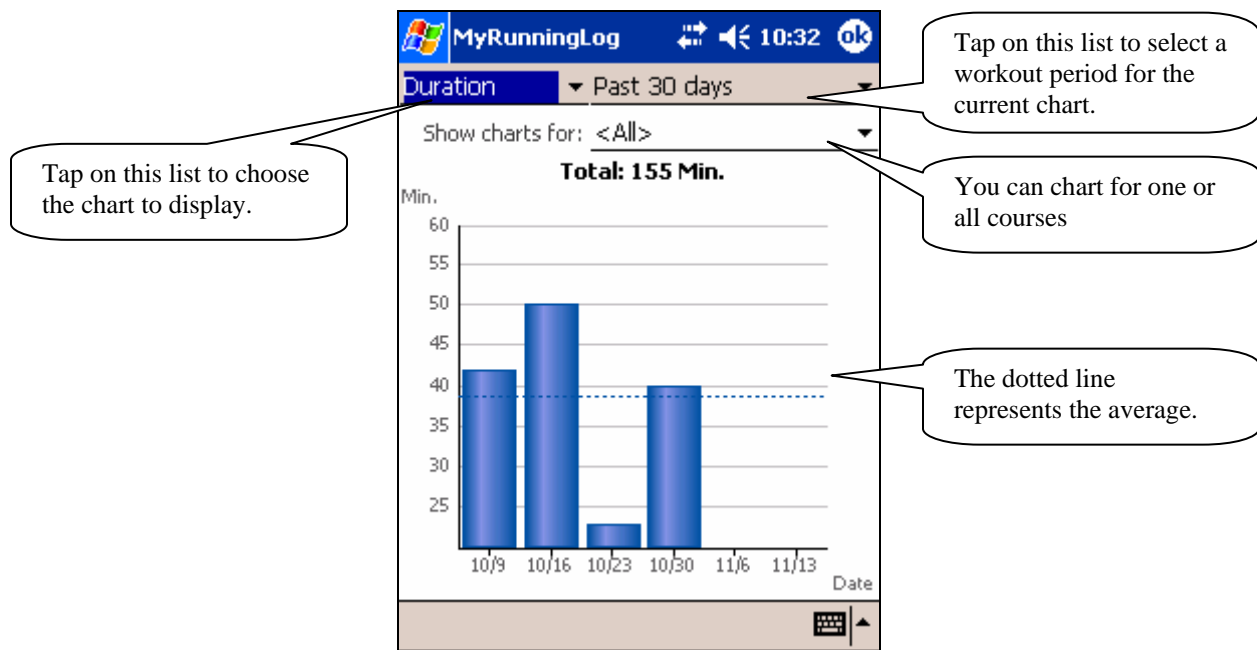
MyRunningLog 10:32 ok

Duration ▾ Past 30 days ▾

Show charts for: <All> ▾

Total: 155 Min.

Min.

60
55
50
45
40
35
30
25

10/9 10/16 10/23 10/30 11/6 11/13

Date

Tap on this list to select a workout period for the current chart.

Tap on this list to choose the chart to display.

You can chart for one or all courses

The dotted line represents the average.